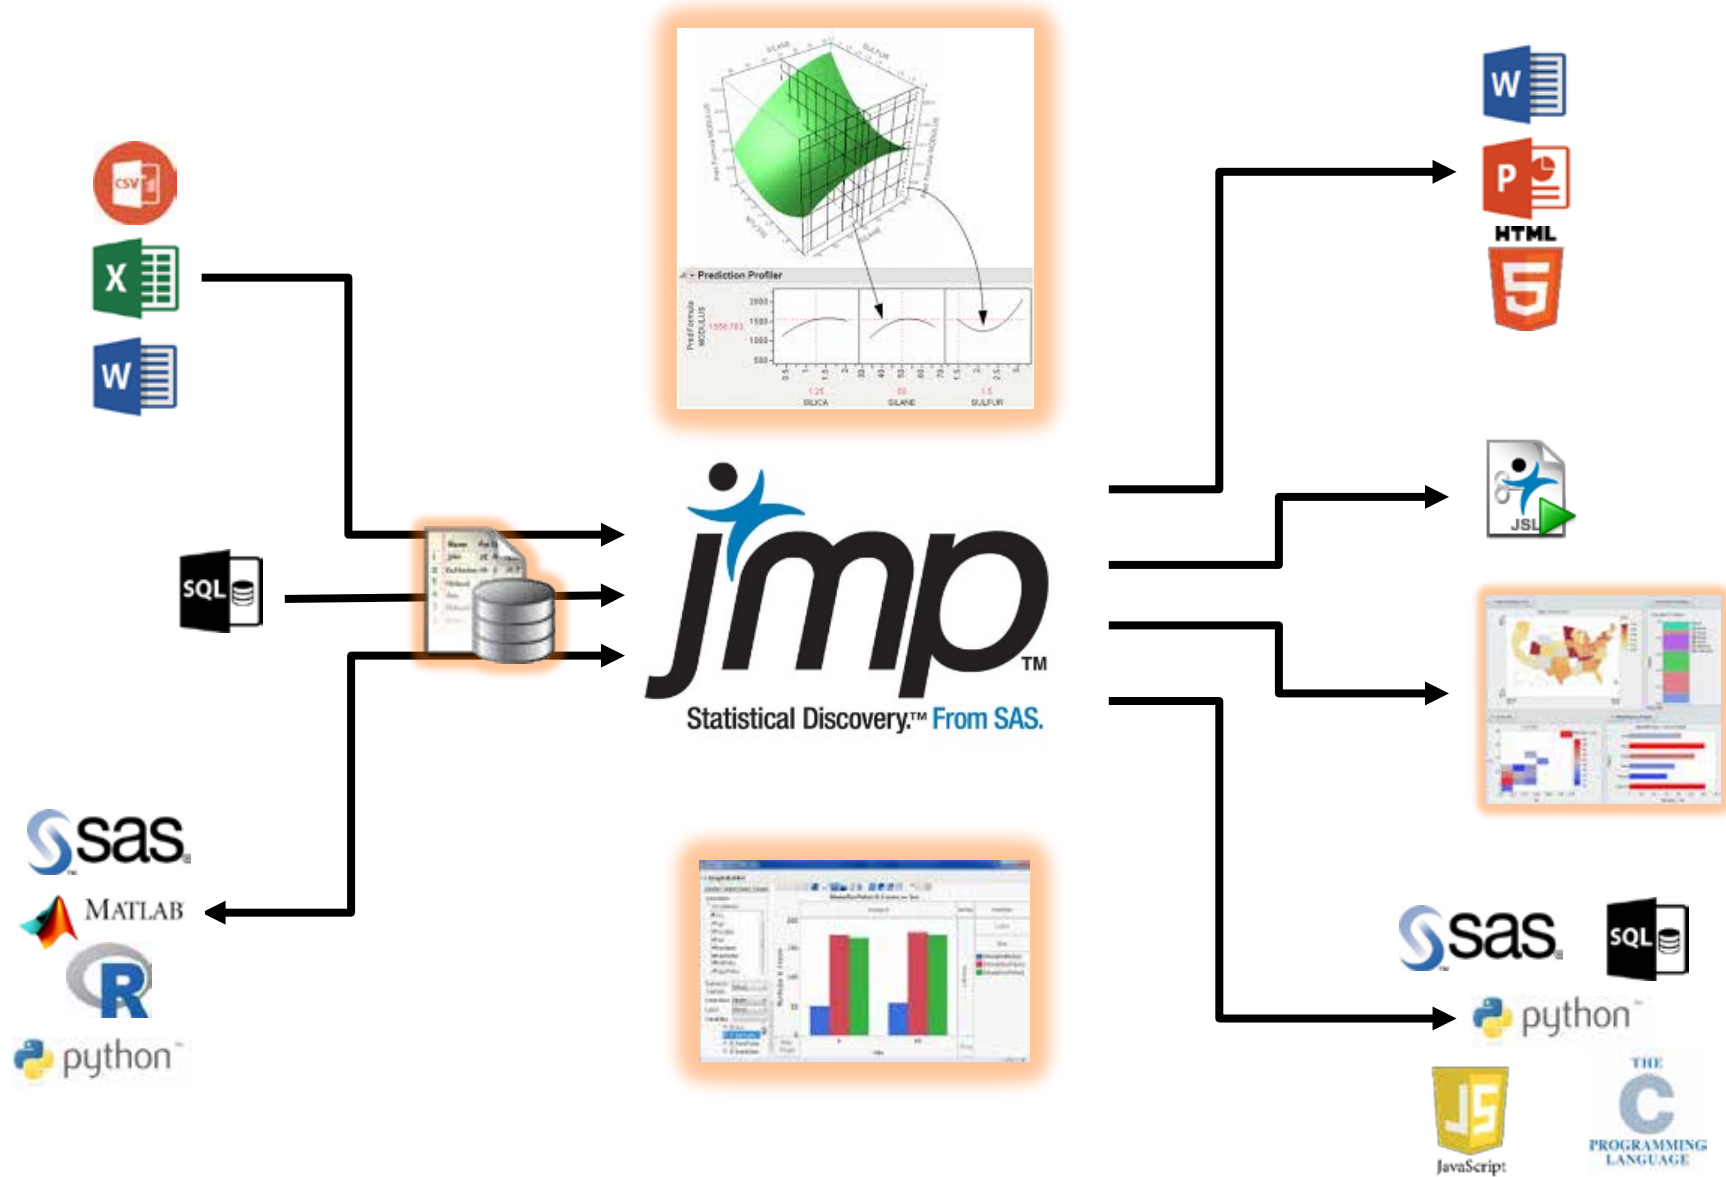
CSV

X

W

SQL

sas

MATLAB

R

python

Prediction Profiler

PredFormula MODULUS

1556.783

2000
1500
1000
500

1.25
SILICA

50
SILANE

1.5
SULFUR

jmp™

Statistical Discovery.™ From SAS.

W

P

HTML

5

JSL

sas

SQL

python

JS
JavaScript

THE
C
PROGRAMMING
LANGUAGE